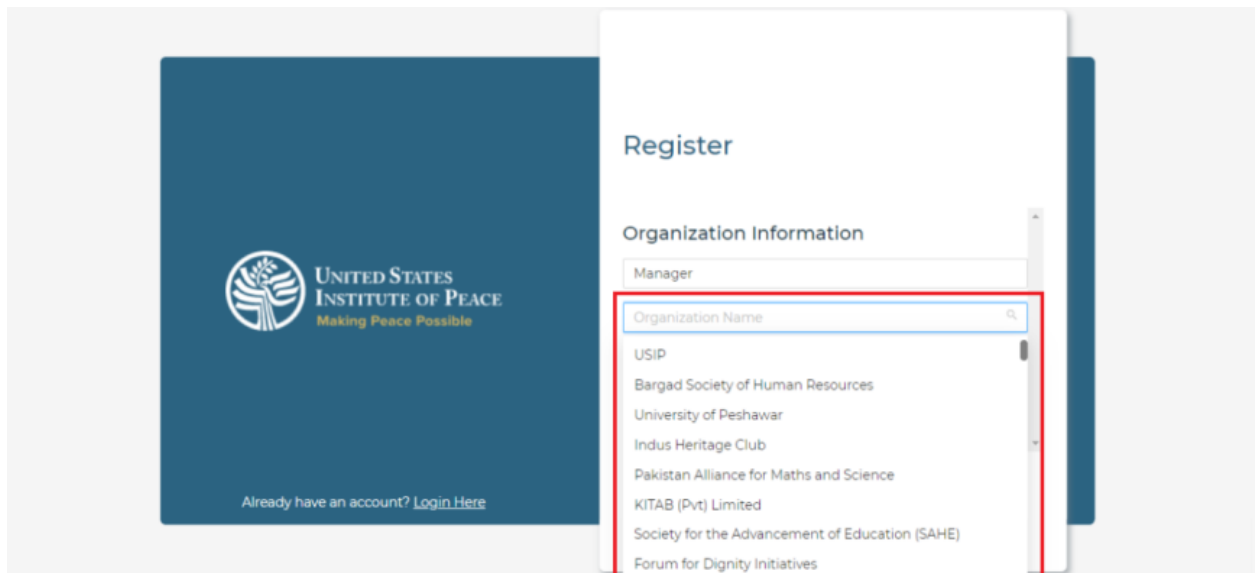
UNITED STATES
INSTITUTE OF PEACE
Making Peace Possible

Already have an account? Login Here

Register

Organization Information

Manager

Organization Name

USIP
Bargad Society of Human Resources
University of Peshawar
Indus Heritage Club
Pakistan Alliance for Maths and Science
KITAB (Pvt) Limited
Society for the Advancement of Education (SAHE)
Forum for Dignity Initiatives